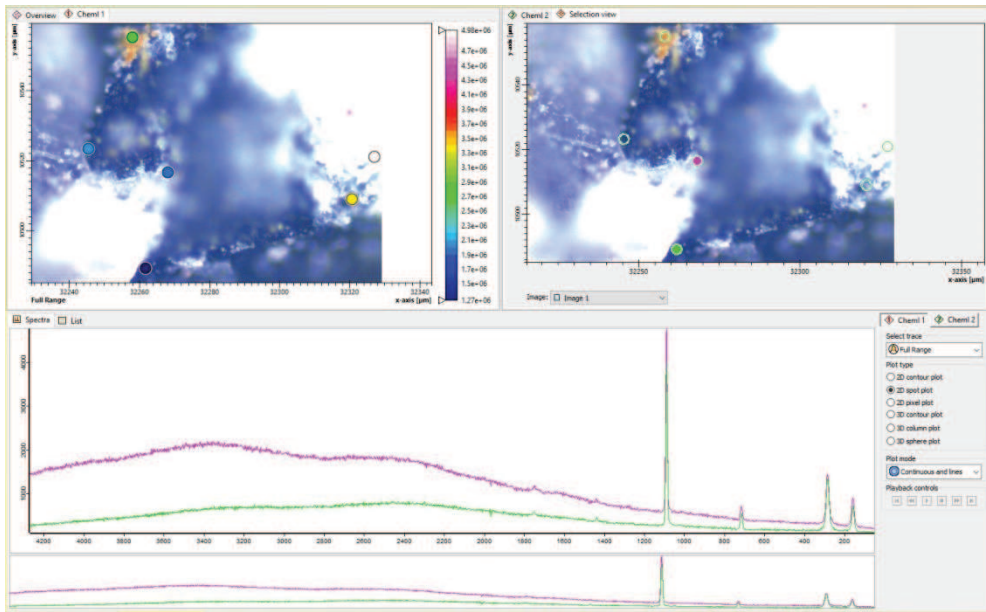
Overview
ChemI 1
ChemI 2
Selection view

y-axis [µm]
10040
10020
10000
32240
32260
32280
32300
32320
32340
x-axis [µm]
Full Range

4.98e+06
4.7e+06
4.5e+06
4.3e+06
4.1e+06
3.9e+06
3.7e+06
3.5e+06
3.3e+06
3.1e+06
2.9e+06
2.7e+06
2.5e+06
2.3e+06
2.1e+06
1.9e+06
1.7e+06
1.5e+06
1.27e+06

y-axis [µm]
10040
10020
10000
32250
32300
32350
x-axis [µm]
Image: Image 1

Spectra
List

4000
3000
2000
1000
4200
4000
3800
3600
3400
3200
3000
2800
2600
2400
2200
2000
1800
1600
1400
1200
1000
800
600
400
200

ChemI 1
ChemI 2
Select trace
Full Range
Plot type
2D contour plot
2D spot plot
2D pixel plot
3D contour plot
3D column plot
3D sphere plot
Plot mode
Continuous and lines
Playback controls